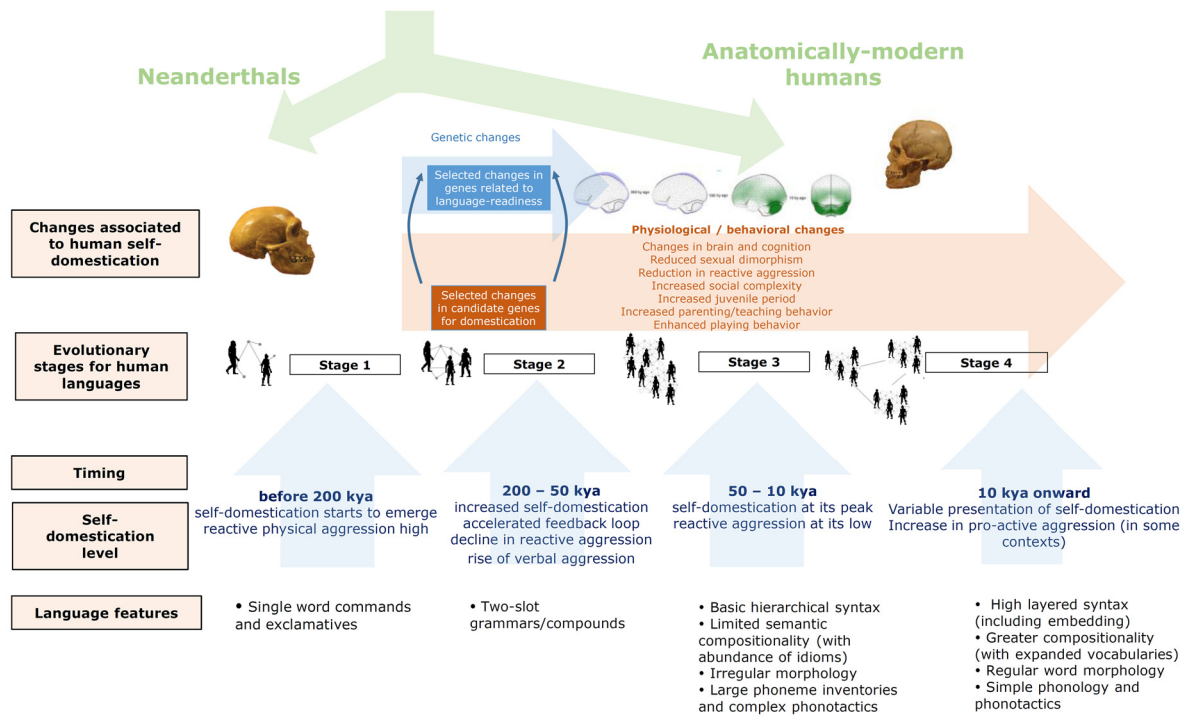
Neanderthals

Anatomically-modern humans

Genetic changes

Selected changes in genes related to language-readiness

Changes associated to human self-domestication

Physiological / behavioral changes

Changes in brain and cognition
Reduced sexual dimorphism
Reduction in reactive aggression
Increased social complexity
Increased juvenile period
Increased parenting/teaching behavior
Enhanced playing behavior

Selected changes in candidate genes for domestication

Evolutionary stages for human languages

Stage 1

Stage 2

Stage 3

Stage 4

Timing

Self-domestication level

before 200 kya
self-domestication starts to emerge
reactive physical aggression high

200 – 50 kya
increased self-domestication
accelerated feedback loop
decline in reactive aggression
rise of verbal aggression

50 – 10 kya
self-domestication at its peak
reactive aggression at its low

10 kya onward
Variable presentation of self-domestication
Increase in pro-active aggression (in some contexts)

Language features

• Single word commands and exclamatives

• Two-slot grammars/compounds

• Basic hierarchical syntax
• Limited semantic compositionality (with abundance of idioms)
• Irregular morphology
• Large phoneme inventories and complex phonotactics

• High layered syntax (including embedding)
• Greater compositionality (with expanded vocabularies)
• Regular word morphology
• Simple phonology and phonotactics